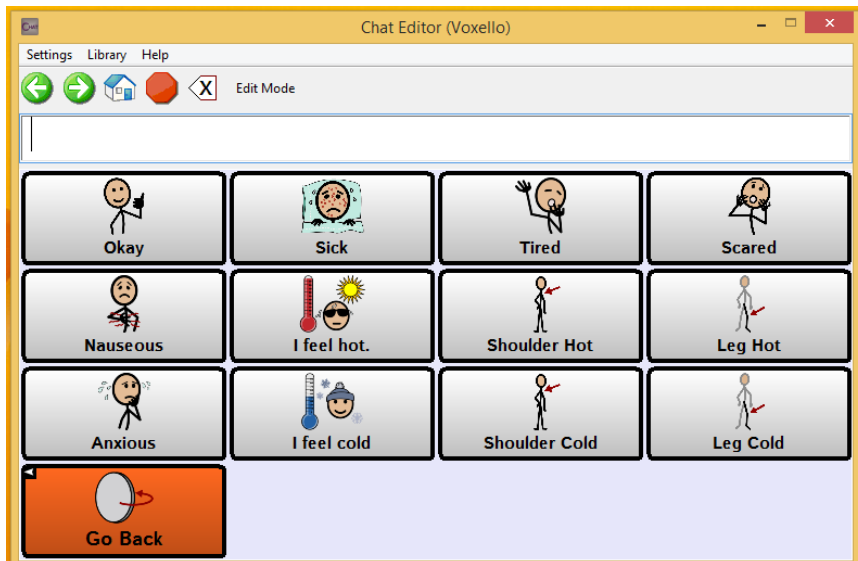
Chat Editor (Voxello)

Settings Library Help

Edit Mode

| Okay | Sick | Tired | Scared |
|---|---|---|---|
| Nauseous | I feel hot. | Shoulder Hot | Leg Hot |
| Anxious | I feel cold | Shoulder Cold | Leg Cold |
| Go Back | | | |